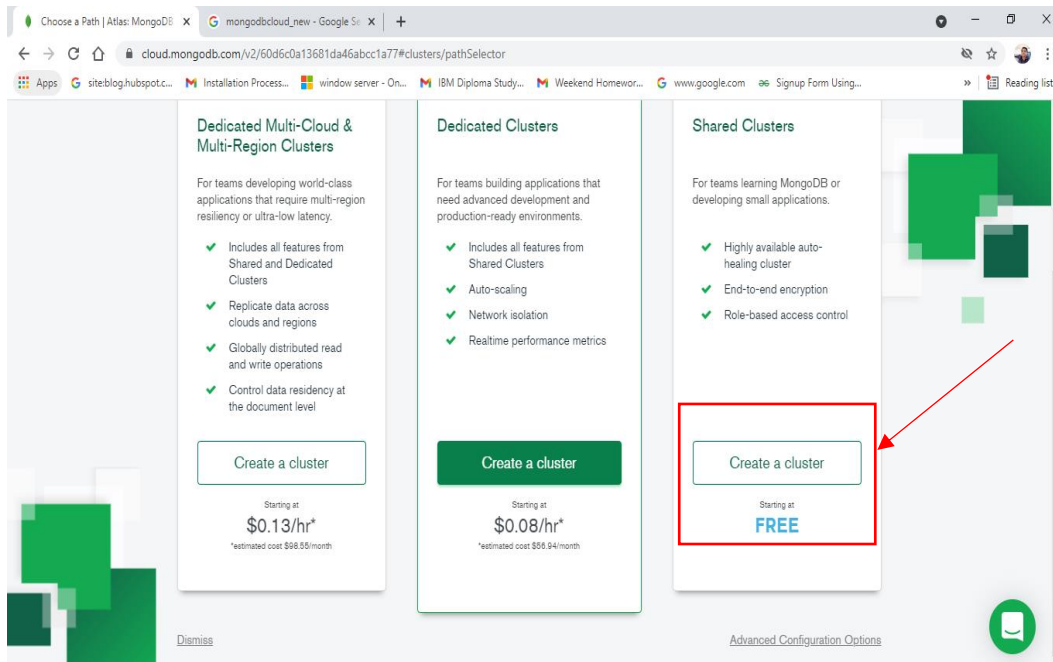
Choose a Path | Atlas: MongoDB ×
mongodbcloud_new - Google Se ×
+

cloud.mongodb.com/v2/60d6c0a13681da46abcc1a77#clusters/pathSelector

Apps  site:blog.hubspot.c...  Installation Process...  window server - On...  IBM Diploma Study...  Weekend Homewor...  www.google.com  Signup Form Using...  »  Reading list

Dedicated Multi-Cloud & Multi-Region Clusters

For teams developing world-class applications that require multi-region resiliency or ultra-low latency.

Includes all features from Shared and Dedicated Clusters

Replicate data across clouds and regions

Globally distributed read and write operations

Control data residency at the document level

Create a cluster

Starting at
$0.13/hr*
*estimated cost $98.55/month

Dedicated Clusters

For teams building applications that need advanced development and production-ready environments.

Includes all features from Shared Clusters

Auto-scaling

Network isolation

Realtime performance metrics

Create a cluster

Starting at
$0.08/hr*
*estimated cost $56.94/month

Shared Clusters

For teams learning MongoDB or developing small applications.

Highly available auto-healing cluster

End-to-end encryption

Role-based access control

Create a cluster

Starting at
FREE

Dismiss

Advanced Configuration Options